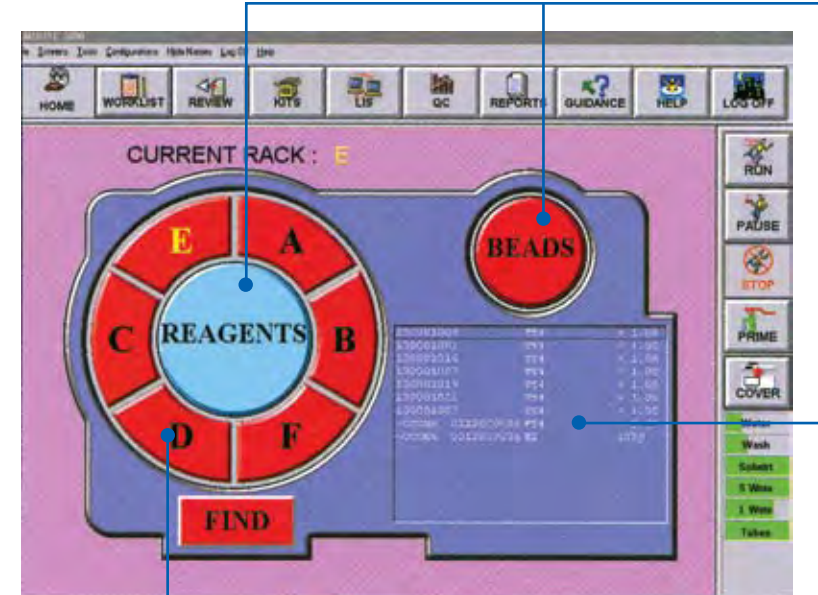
Screens Tools Configurations Hide/Names Log Off Help

HOME
WORKLIST
REVIEW
KITS
LIS
QC
REPORTS
GUIDANCE
HELP
LOG OFF

CURRENT RACK : E

E
A
B
F
D
C
REAGENTS

BEADS

FIND

RUN
PAUSE
STOP
PRIME
COVER

Water
Wash
Substr
S Wste
L Wste
Tubes

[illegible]